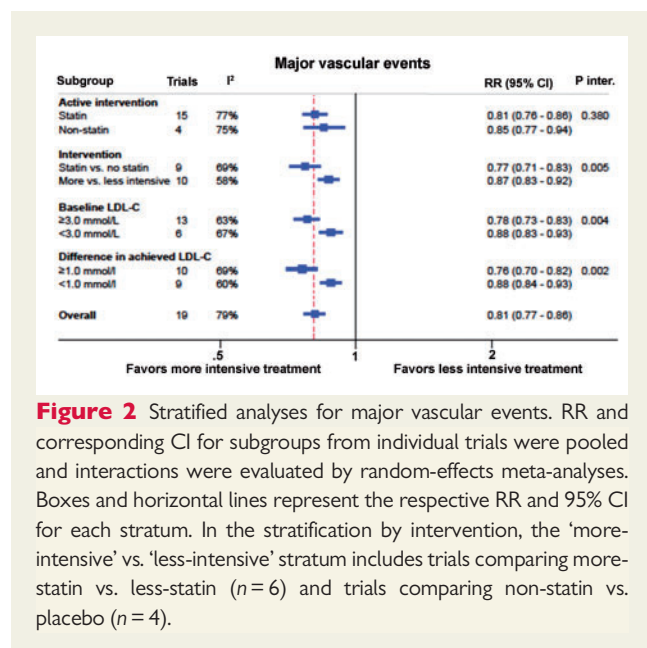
Major vascular events

| Subgroup | Trials | I² | RR (95% CI) | P inter. |
|---|---|---|---|---|
| **Active intervention** | | | | |
| Statin | 15 | 77% | 0.81 (0.76 - 0.86) | 0.380 |
| Non-statin | 4 | 75% | 0.85 (0.77 - 0.94) | |
| **Intervention** | | | | |
| Statin vs. no statin | 9 | 69% | 0.77 (0.71 - 0.83) | 0.005 |
| More vs. less intensive | 10 | 58% | 0.87 (0.83 - 0.92) | |
| **Baseline LDL-C** | | | | |
| ≥3.0 mmol/L | 13 | 63% | 0.78 (0.73 - 0.83) | 0.004 |
| <3.0 mmol/L | 6 | 67% | 0.88 (0.83 - 0.93) | |
| **Difference in achieved LDL-C** | | | | |
| ≥1.0 mmol/l | 10 | 69% | 0.76 (0.70 - 0.82) | 0.002 |
| <1.0 mmol/l | 9 | 60% | 0.88 (0.84 - 0.93) | |
| **Overall** | 19 | 79% | 0.81 (0.77 - 0.86) | |

.5 1 2
Favors more intensive treatment Favors less intensive treatment

**Figure 2** Stratified analyses for major vascular events. RR and corresponding CI for subgroups from individual trials were pooled and interactions were evaluated by random-effects meta-analyses. Boxes and horizontal lines represent the respective RR and 95% CI for each stratum. In the stratification by intervention, the 'more-intensive' vs. 'less-intensive' stratum includes trials comparing more-statin vs. less-statin ($n = 6$) and trials comparing non-statin vs. placebo ($n = 4$).